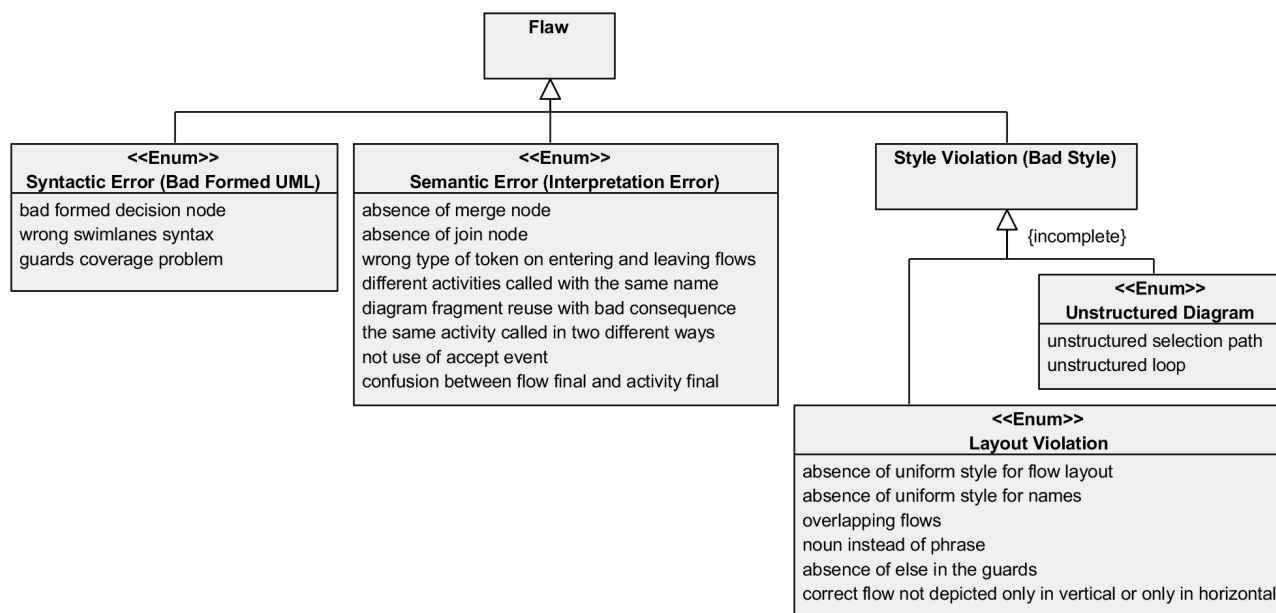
Flaw

<<Enum>>
Syntactic Error (Bad Formed UML)

bad formed decision node
wrong swimlanes syntax
guards coverage problem

<<Enum>>
Semantic Error (Interpretation Error)

absence of merge node
absence of join node
wrong type of token on entering and leaving flows
different activities called with the same name
diagram fragment reuse with bad consequence
the same activity called in two different ways
not use of accept event
confusion between flow final and activity final

Style Violation (Bad Style)

{incomplete}

<<Enum>>
Unstructured Diagram

unstructured selection path
unstructured loop

<<Enum>>
Layout Violation

absence of uniform style for flow layout
absence of uniform style for names
overlapping flows
noun instead of phrase
absence of else in the guards
correct flow not depicted only in vertical or only in horizontal